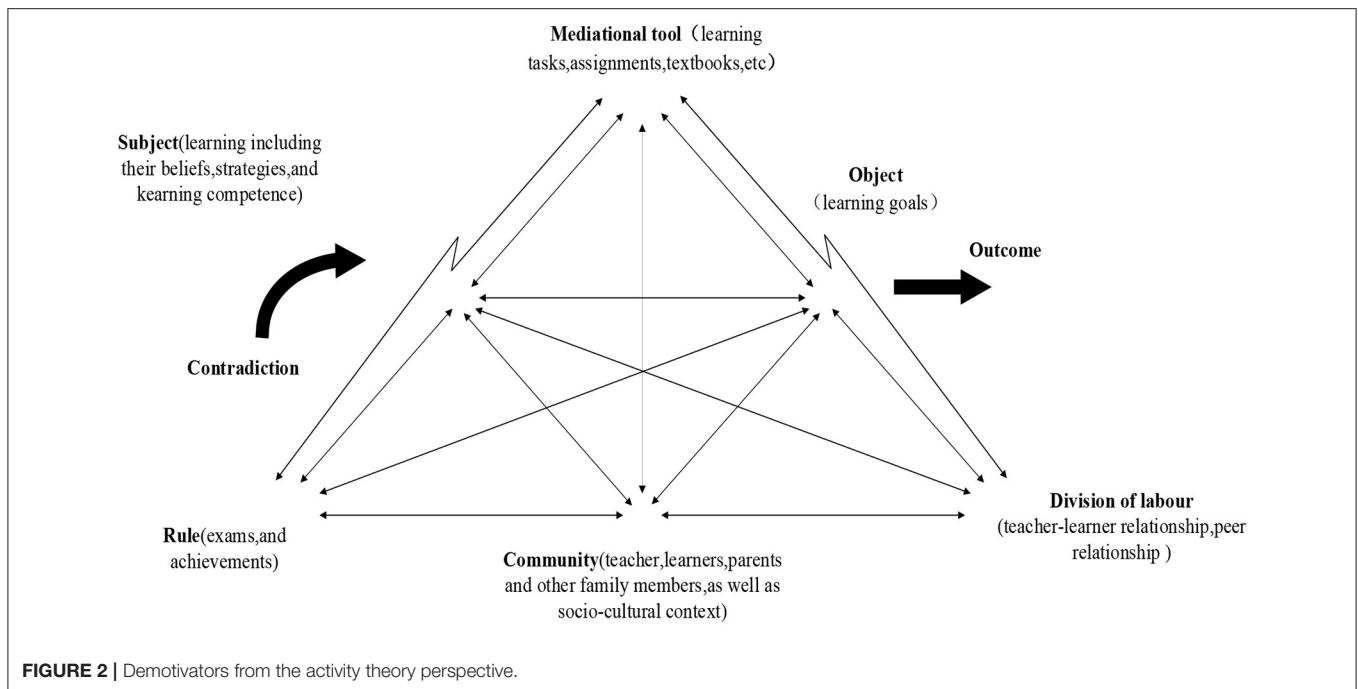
Mediational tool（learning tasks,assignments,textbooks,etc）

Subject(learning including their beliefs,strategies,and kearning competence)

Object（learning goals）

Outcome

Contradiction

Rule(exams,and achievements)

Community(teacher,learners,parents and other family members,as well as socio-cultural context)

Division of labour (teacher-learner relationship,peer relationship )

FIGURE 2 | Demotivators from the activity theory perspective.